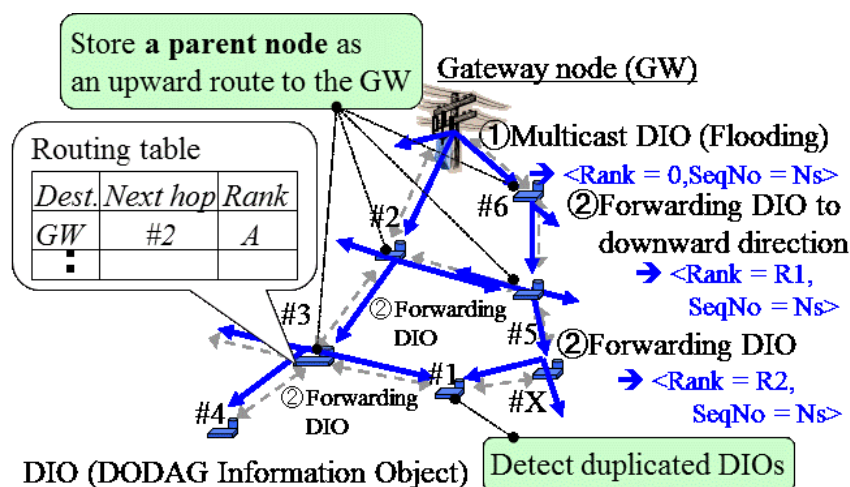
Store **a parent node** as an upward route to the GW

Gateway node (GW)

①Multicast DIO (Flooding)

→ <Rank = 0,SeqNo = Ns>

②Forwarding DIO to downward direction

→ <Rank = R1, SeqNo = Ns>

②Forwarding DIO

→ <Rank = R2, SeqNo = Ns>

Routing table

| Dest. | Next hop | Rank |
|---|---|---|
| GW | #2 | A |
| ⋮ | | |

#2

#6

#5

#3

#1

#X

#4

②Forwarding DIO

②Forwarding DIO

DIO (DODAG Information Object)

Detect duplicated DIOs